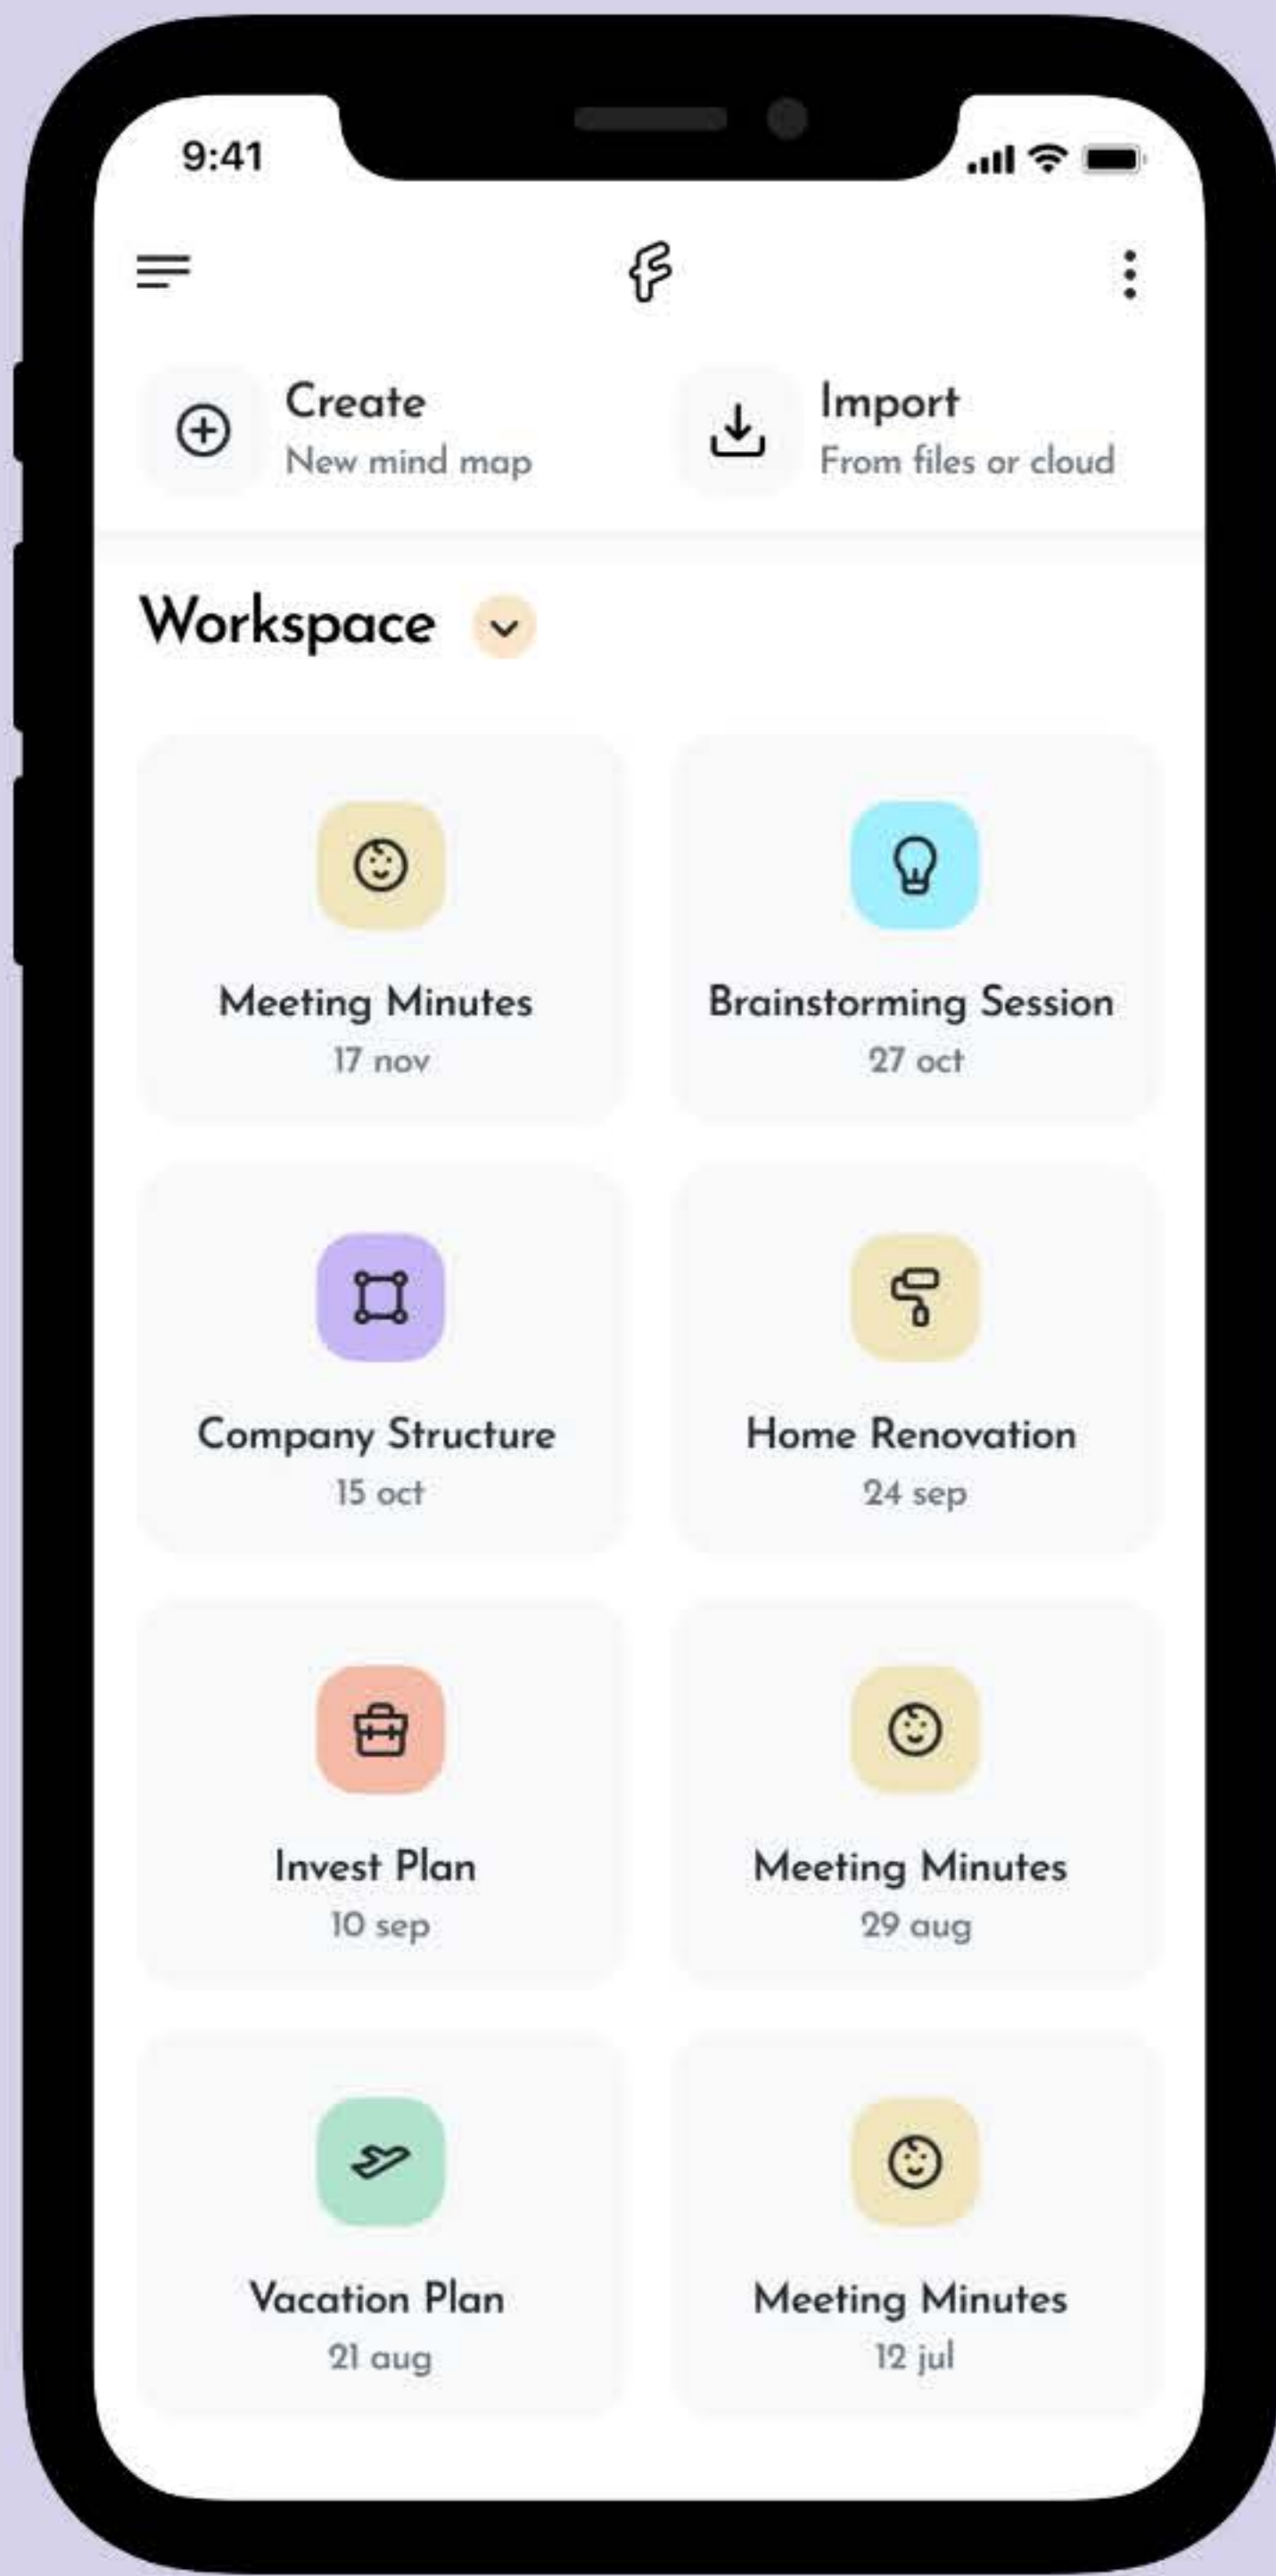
9:41

Create
New mind map

Import
From files or cloud

Workspace

Meeting Minutes
17 nov

Brainstorming Session
27 oct

Company Structure
15 oct

Home Renovation
24 sep

Invest Plan
10 sep

Meeting Minutes
29 aug

Vacation Plan
21 aug

Meeting Minutes
12 jul